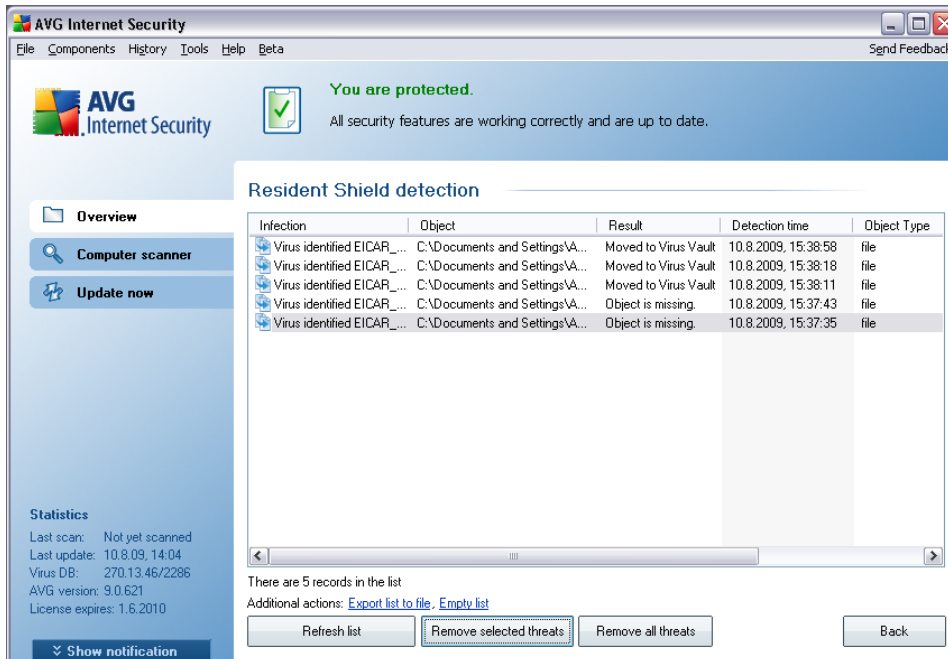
AVG Internet Security

File Components History Tools Help Beta

Send Feedback

AVG Internet Security

You are protected.

All security features are working correctly and are up to date.

Resident Shield detection

Overview

Computer scanner

Update now

| Infection | Object | Result | Detection time | Object Type |
|---|---|---|---|---|
| Virus identified EICAR_... | C:\Documents and Settings\A... | Moved to Virus Vault | 10.8.2009, 15:38:58 | file |
| Virus identified EICAR_... | C:\Documents and Settings\A... | Moved to Virus Vault | 10.8.2009, 15:38:18 | file |
| Virus identified EICAR_... | C:\Documents and Settings\A... | Moved to Virus Vault | 10.8.2009, 15:38:11 | file |
| Virus identified EICAR_... | C:\Documents and Settings\A... | Object is missing. | 10.8.2009, 15:37:43 | file |
| Virus identified EICAR_... | C:\Documents and Settings\A... | Object is missing. | 10.8.2009, 15:37:35 | file |

Statistics
Last scan: Not yet scanned
Last update: 10.8.09, 14:04
Virus DB: 270.13.46/2286
AVG version: 9.0.621
License expires: 1.6.2010

Show notification

There are 5 records in the list

Additional actions: Export list to file, Empty list

Refresh list

Remove selected threats

Remove all threats

Back